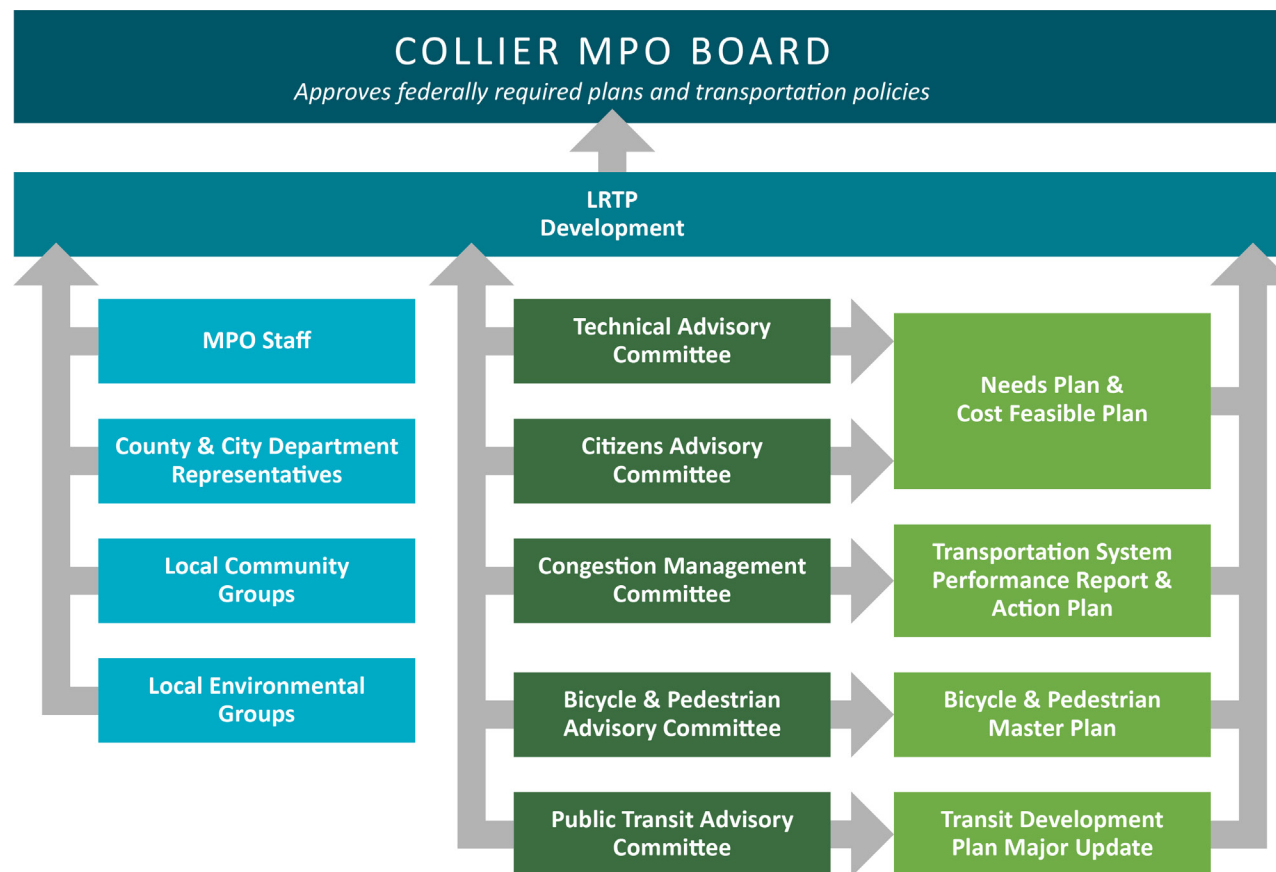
COLLIER MPO BOARD

Approves federally required plans and transportation policies

LRTP Development

MPO Staff

County & City Department Representatives

Local Community Groups

Local Environmental Groups

Technical Advisory Committee

Citizens Advisory Committee

Congestion Management Committee

Bicycle & Pedestrian Advisory Committee

Public Transit Advisory Committee

Needs Plan & Cost Feasible Plan

Transportation System Performance Report & Action Plan

Bicycle & Pedestrian Master Plan

Transit Development Plan Major Update